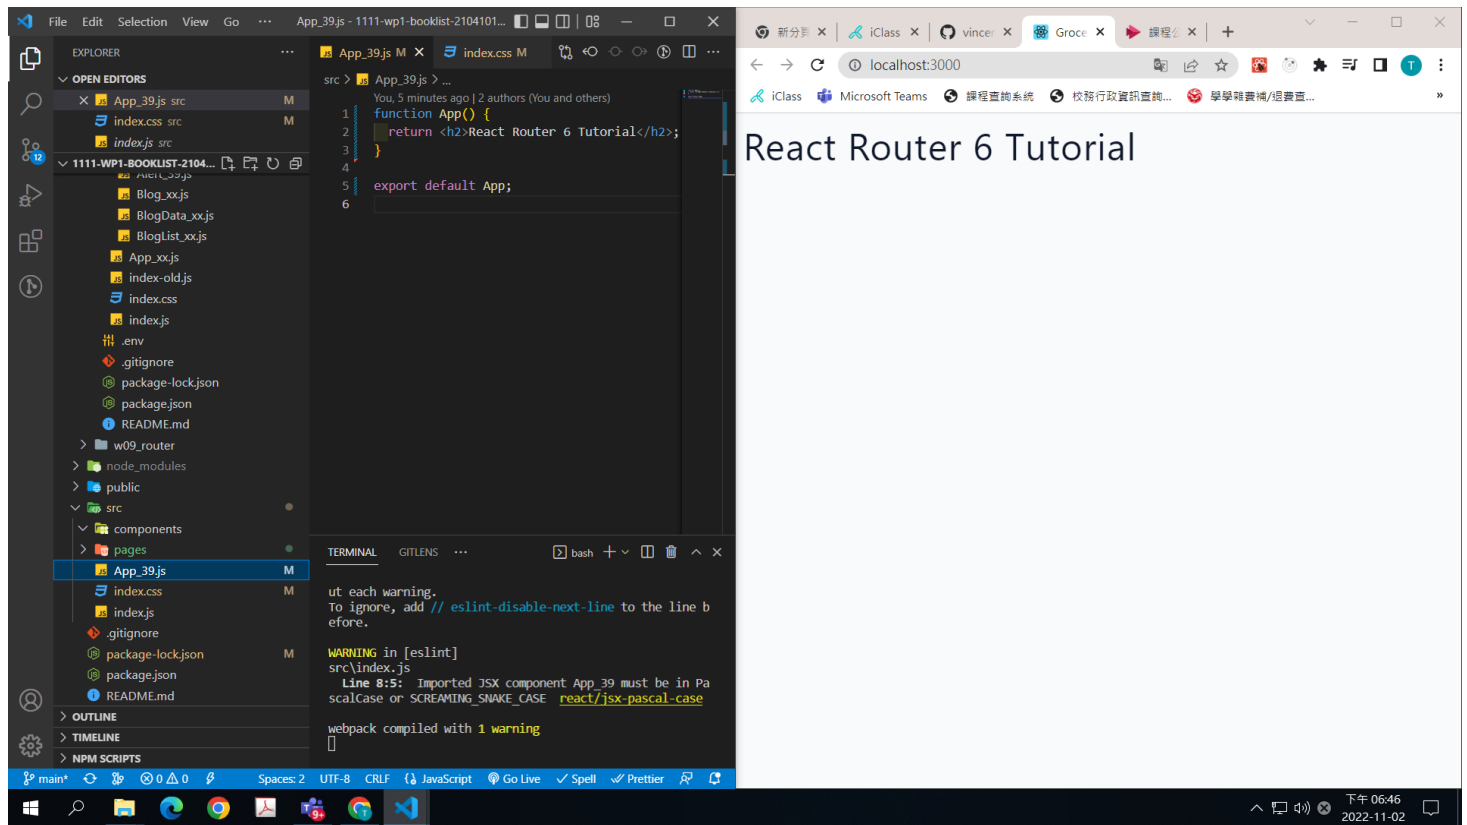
File Edit Selection View Go ··· App_39.js - 1111-wp1-booklist-2104101...

EXPLORER ···

OPEN EDITORS

× App_39.js src M

index.css src M

index.js src

1111-WP1-BOOKLIST-2104...

Alert_39.js

Blog_xx.js

BlogData_xx.js

BlogList_xx.js

App_xx.js

index-old.js

index.css

index.js

.env

.gitignore

package-lock.json

package.json

README.md

w09_router

node_modules

public

src

components

pages

App_39.js M

index.css M

index.js

.gitignore

package-lock.json M

package.json

README.md

OUTLINE

TIMELINE

NPM SCRIPTS

App_39.js M × index.css M

src > App_39.js > ...

You, 5 minutes ago | 2 authors (You and others)

1 function App() {
2 return <h2>React Router 6 Tutorial</h2>;
3 }
4
5 export default App;
6

TERMINAL GITLENS ··· bash

ut each warning.
To ignore, add // eslint-disable-next-line to the line before.

WARNING in [eslint]
src\index.js
Line 8:5: Imported JSX component App_39 must be in PascalCase or SCREAMING_SNAKE_CASE react/jsx-pascal-case

webpack compiled with 1 warning

main* 12 ⊗0 ⚠0 Spaces: 2 UTF-8 CRLF {} JavaScript Go Live ✓ Spell ✓ Prettier

新分頁 × iClass × vincer × Groce × 課程 × +

localhost:3000

iClass Microsoft Teams 課程查詢系統 校務行政資訊查詢... 學學雜費補/退費查...

React Router 6 Tutorial

下午 06:46
2022-11-02